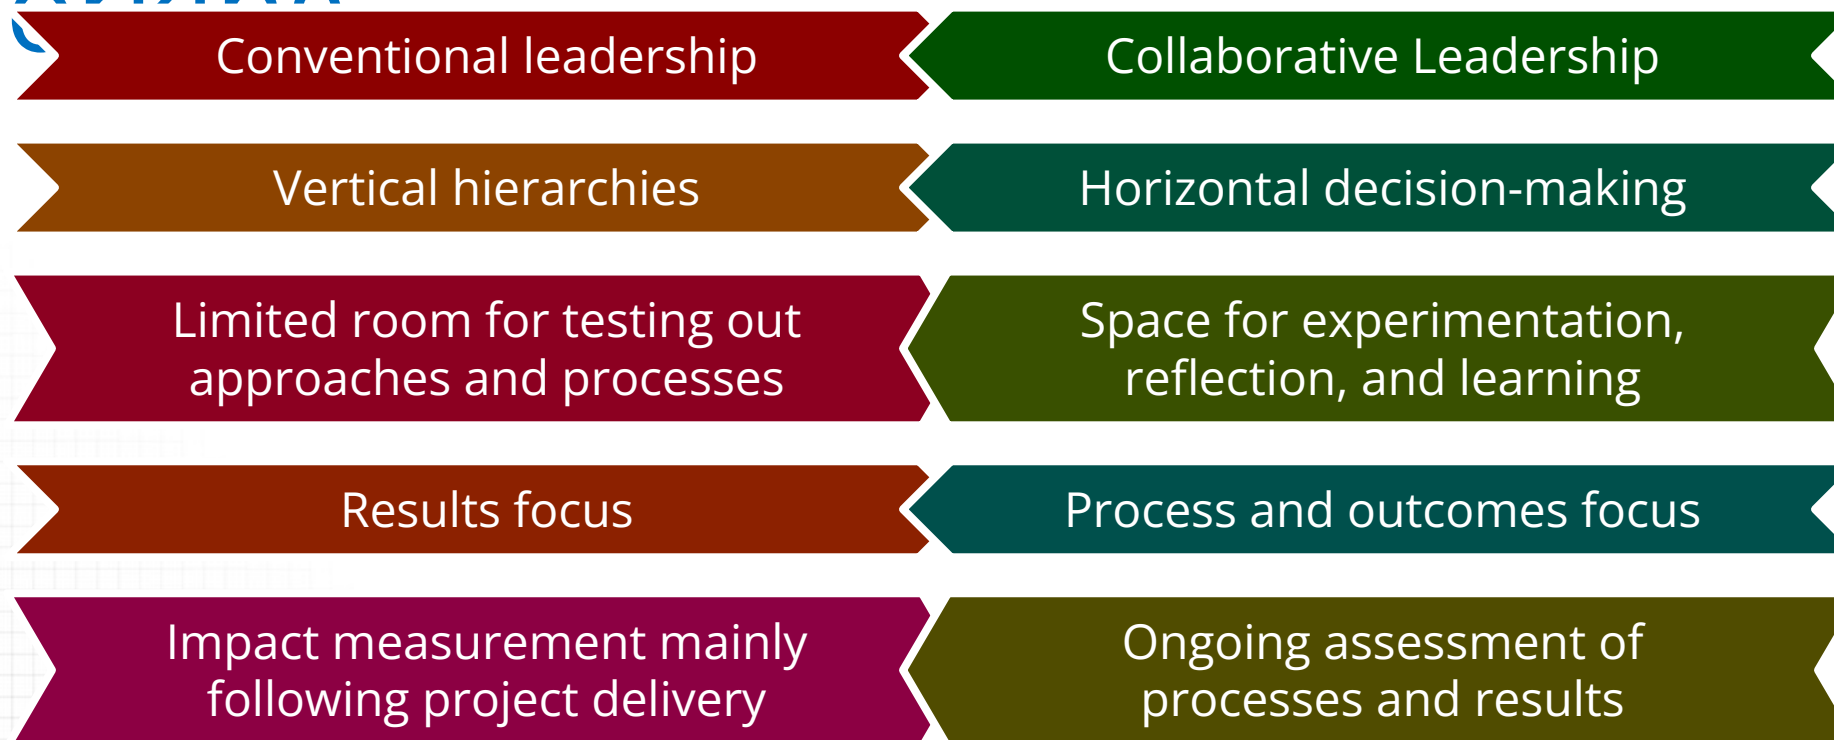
Conventional leadership

Collaborative Leadership

Vertical hierarchies

Horizontal decision-making

Limited room for testing out approaches and processes

Space for experimentation, reflection, and learning

Results focus

Process and outcomes focus

Impact measurement mainly following project delivery

Ongoing assessment of processes and results